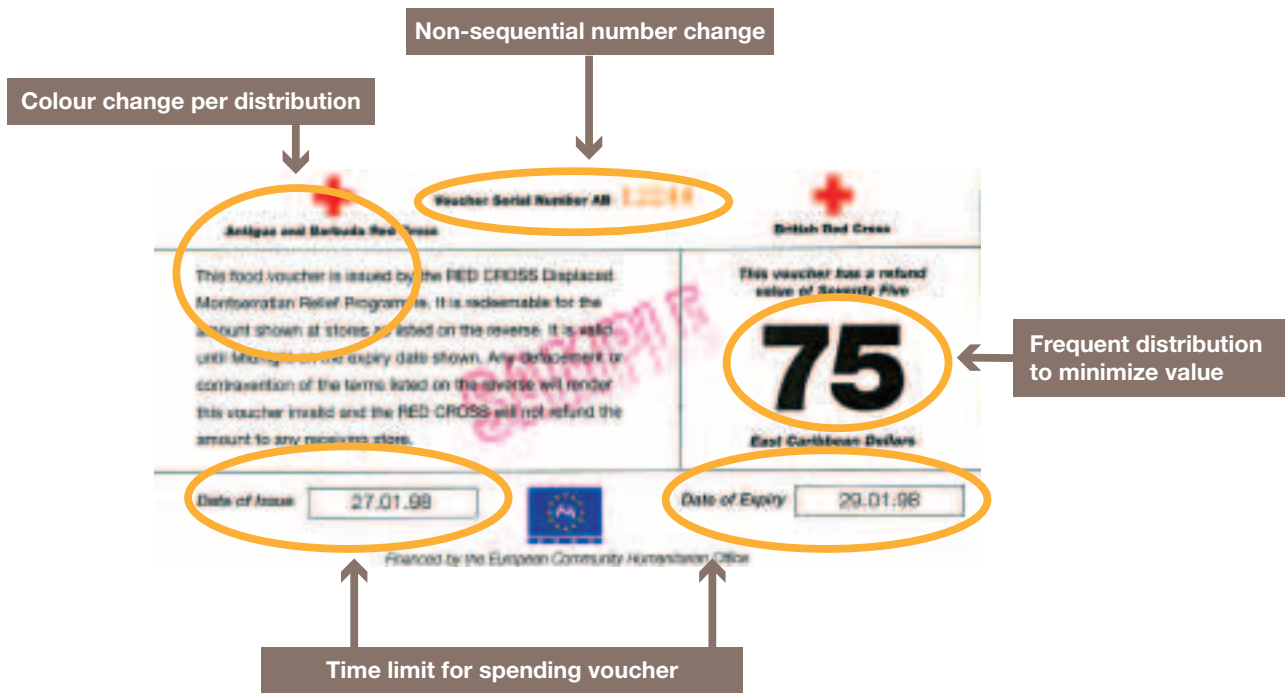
Non-sequential number change

Colour change per distribution

Voucher Serial Number AB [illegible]

Antigua and Barbuda Red Cross

British Red Cross

This food voucher is issued by the RED CROSS Displaced Montserratian Relief Programme. It is redeemable for the amount shown at stores as listed on the reverse. It is valid until Midnight on the expiry date shown. Any defacement or contravention of the terms listed on the reverse will render this voucher invalid and the RED CROSS will not refund the amount to any receiving store.

SPECIMEN

This voucher has a refund value of Seventy Five

75

East Caribbean Dollars

Frequent distribution to minimize value

Date of Issue 27.01.98

Date of Expiry 29.01.98

Financed by the European Community Humanitarian Office

Time limit for spending voucher